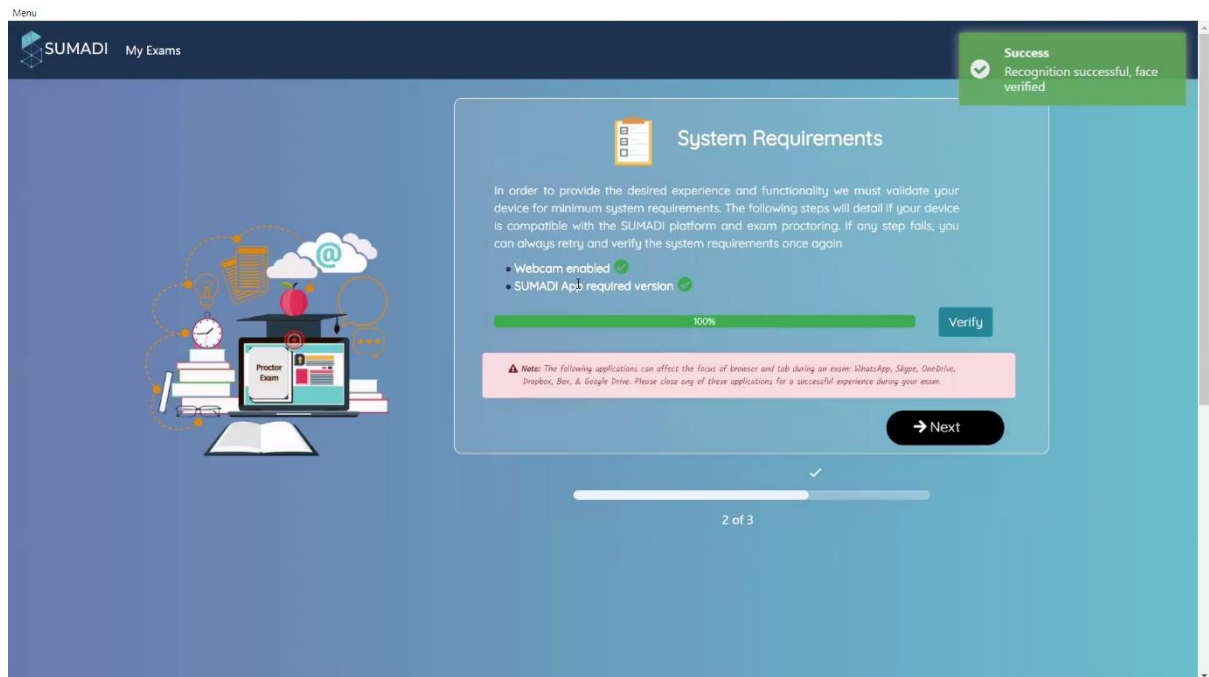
Menu

SUMADI My Exams

Success
Recognition successful, face verified

Proctor Exam

System Requirements

In order to provide the desired experience and functionality we must validate your device for minimum system requirements. The following steps will detail if your device is compatible with the SUMADI platform and exam proctoring. If any step fails, you can always retry and verify the system requirements once again

- Webcam enabled
- SUMADI App required version

100%

Verify

Note: The following applications can affect the focus of browser and tab during an exam: WhatsApp, Skype, OneDrive, Dropbox, Box, & Google Drive. Please close any of these applications for a successful experience during your exam.

Next

2 of 3